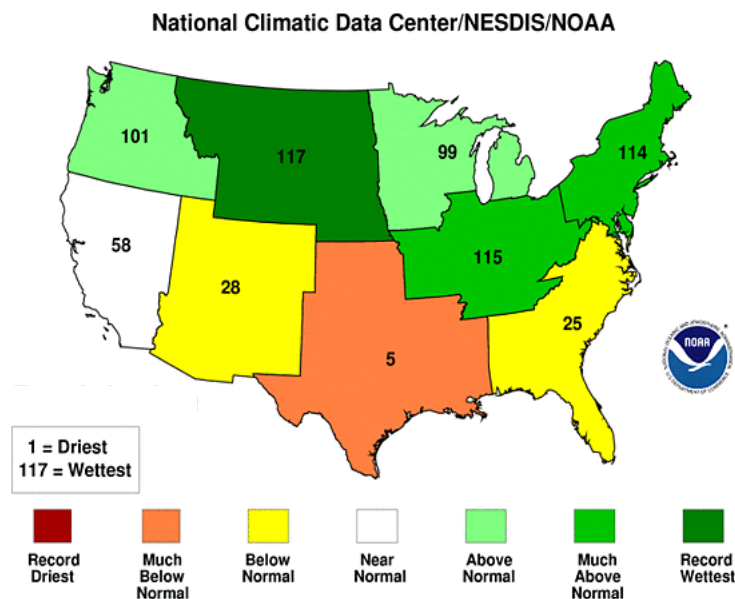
National Climatic Data Center/NESDIS/NOAA

101
117
99
114
58
115
28
25
5

NOAA

1 = Driest
117 = Wettest

Record Driest
Much Below Normal
Below Normal
Near Normal
Above Normal
Much Above Normal
Record Wettest